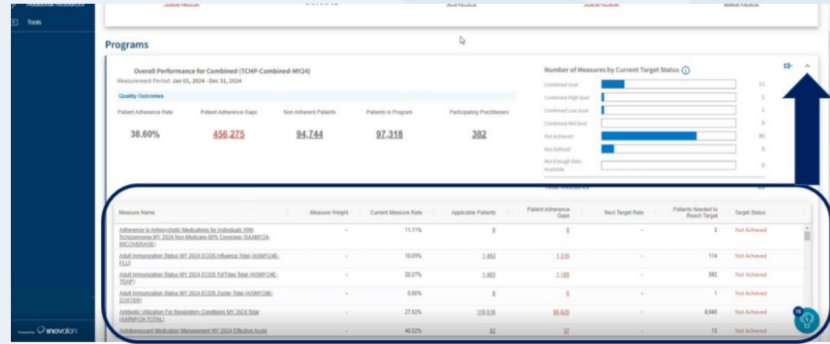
Tools

Programs

Overall Performance for Combined (TCHP-Combined-MY24)
Measurement Period: Jan 01, 2024 - Dec 31, 2024

Quality Outcomes

| Patient Adherence Rate | Patient Adherence Gaps | Non Adherent Patients | Patients in Program | Participating Practitioners |
|---|---|---|---|---|
| 38.60% | 456,275 | 94,744 | 97,318 | 382 |

Number of Measures by Current Target Status

Combined Goal 11
Combined High Goal 1
Combined Low Goal 1
Combined Mid Goal
Not Achieved 45
Not Defined 5
Not Enough Data Available 0

| Measure Name | Measure Weight | Current Measure Rate | Applicable Patients | Patient Adherence Gaps | Next Target Rate | Patients Needed to Reach Target | Target Status |
|---|---|---|---|---|---|---|---|
| Adherence to Antipsychotic Medications for Individuals With Schizophrenia MY 2024 Non-Medicare 80% Coverage (SAA8024-80COVERAGE) | - | 11.11% | 9 | 8 | - | 3 | Not Achieved |
| Adult Immunization Status MY 2024 ECDS Influenza Total (AISMY24E-FLU) | - | 10.05% | 1,463 | 1,316 | - | 114 | Not Achieved |
| Adult Immunization Status MY 2024 ECDS Td/Tdap Total (AISMY24E-TDAP) | - | 20.27% | 1,463 | 1,166 | - | 392 | Not Achieved |
| Adult Immunization Status MY 2024 ECDS Zoster Total (AISMY24E-ZOSTER) | - | 0.00% | 5 | 5 | - | 1 | Not Achieved |
| Antibiotic Utilization For Respiratory Conditions MY 2024 Total (AXRMY24-TOTAL) | - | 27.53% | 119,516 | 86,625 | - | 8,840 | Not Achieved |
| Antidepressant Medication Management MY 2024 Effective Acute | - | 40.32% | 62 | 37 | - | 13 | Not Achieved |

Powered by inovalon